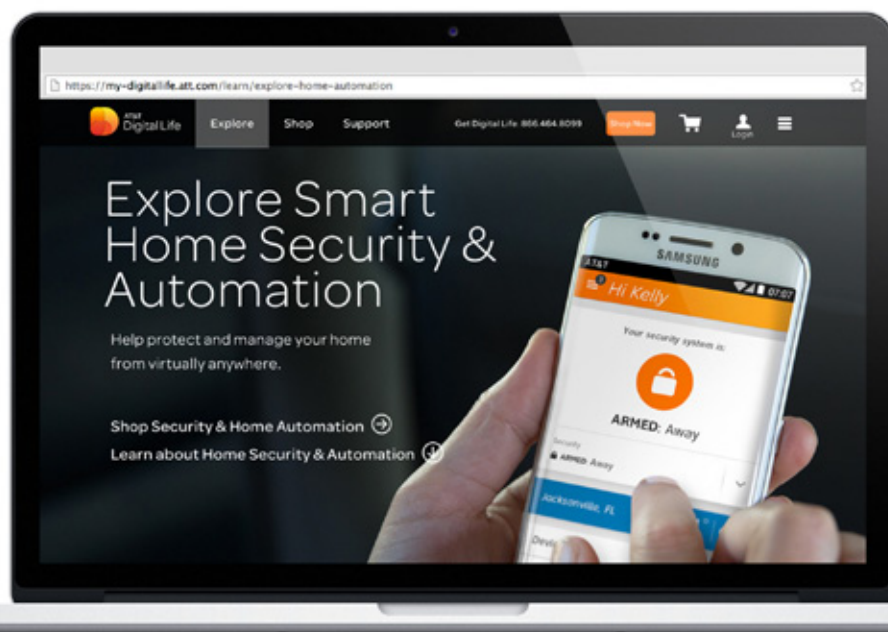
https://my-digitallife.att.com/learn/explore-home-automation

AT&T Digital Life

Explore Shop Support

Get Digital Life: 866.464.8099

Shop Now

Login

Explore Smart Home Security & Automation

Help protect and manage your home from virtually anywhere.

Shop Security & Home Automation

Learn about Home Security & Automation

SAMSUNG

AT&T

07:07

Hi Kelly

Your security system is:

ARMED: Away

Security

ARMED: Away

Jacksonville, FL

Devi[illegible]